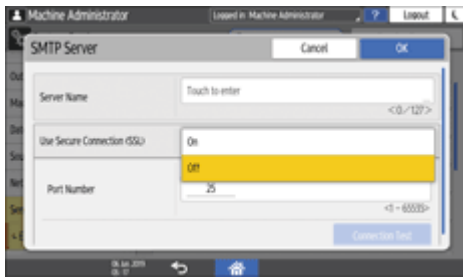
Machine Administrator
Logged in: Machine Administrator
?
Logout
SMTP Server
Cancel
OK
Server Name
Touch to enter
<0/127>
Use Secure Connection (SSL)
On
Off
Port Number
25
<1 - 65535>
Connection Test
06 Jun 2019
05:17